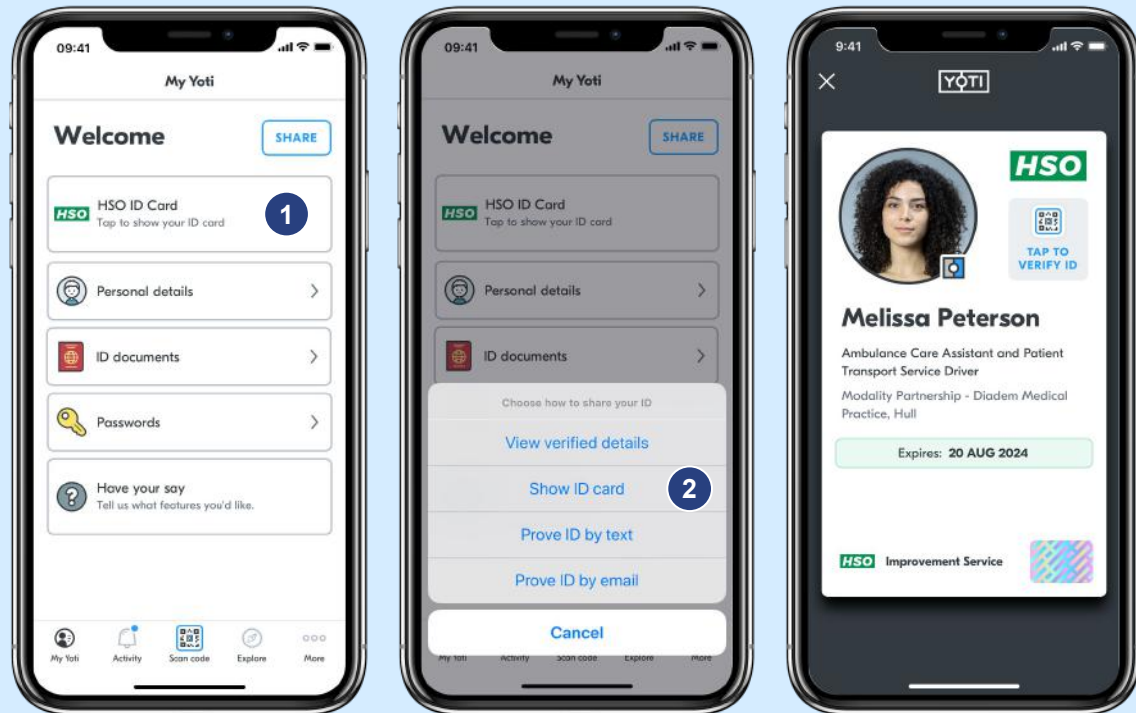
09:41

My Yoti

Welcome

SHARE

HSO

HSO ID Card
Tap to show your ID card

1

Personal details

ID documents

Passwords

Have your say
Tell us what features you'd like.

My Yoti Activity Scan code Explore More

09:41

My Yoti

Welcome

SHARE

HSO

HSO ID Card
Tap to show your ID card

Personal details

ID documents

Choose how to share your ID

View verified details

Show ID card

2

Prove ID by text

Prove ID by email

Cancel

My Yoti Activity Scan code Explore More

9:41

YOTI

HSO

TAP TO VERIFY ID

Melissa Peterson

Ambulance Care Assistant and Patient Transport Service Driver

Modality Partnership - Diadem Medical Practice, Hull

Expires: 20 AUG 2024

HSO Improvement Service